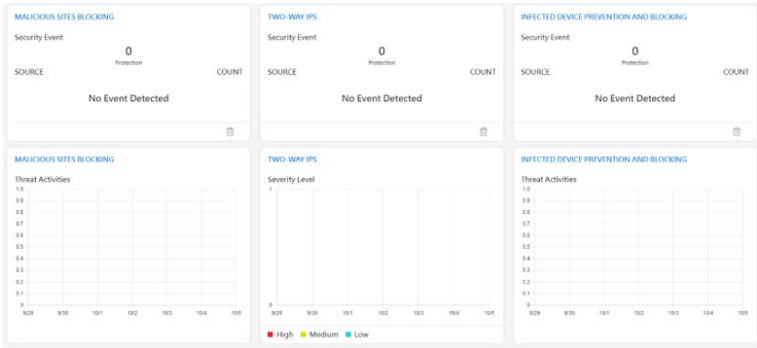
MALICIOUS SITES BLOCKING

Security Event

0
Protection

SOURCE COUNT

No Event Detected

TWO-WAY IPS

Security Event

0
Protection

SOURCE COUNT

No Event Detected

INFECTED DEVICE PREVENTION AND BLOCKING

Security Event

0
Protection

SOURCE COUNT

No Event Detected

MALICIOUS SITES BLOCKING

Threat Activities

1.0
0.9
0.8
0.7
0.6
0.5
0.4
0.3
0.2
0.1
0

9/29 9/30 10/1 10/2 10/3 10/4 10/5

TWO-WAY IPS

Severity Level

1

0

9/29 9/30 10/1 10/2 10/3 10/4 10/5

High Medium Low

INFECTED DEVICE PREVENTION AND BLOCKING

Threat Activities

1.0
0.9
0.8
0.7
0.6
0.5
0.4
0.3
0.2
0.1
0

9/29 9/30 10/1 10/2 10/3 10/4 10/5